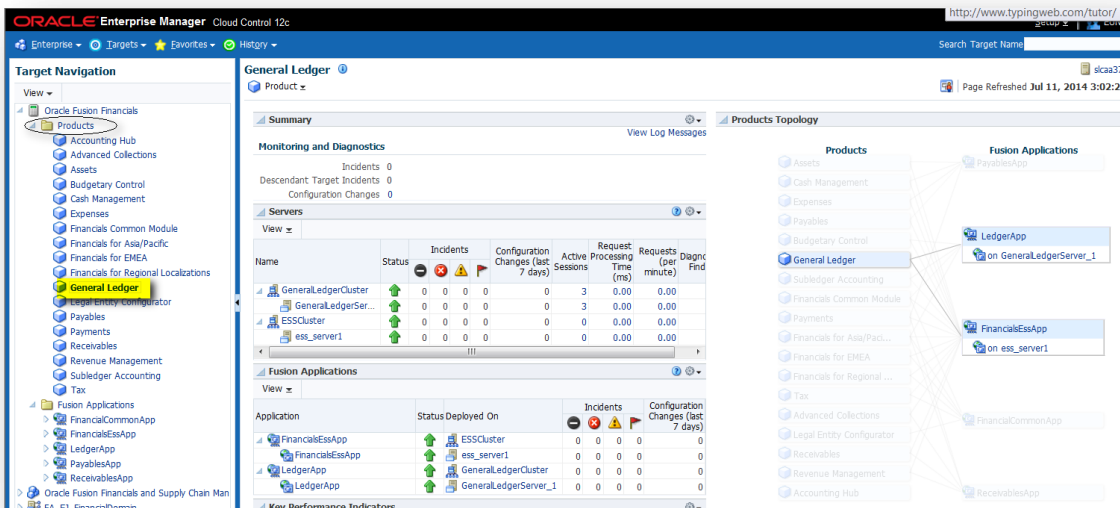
ORACLE Enterprise Manager Cloud Control 12c

http://www.typingweb.com/tutor

Setup

Enterprise Targets Favorites History

Search Target Name

Target Navigation

View

Oracle Fusion Financials
Products
Accounting Hub
Advanced Collections
Assets
Budgetary Control
Cash Management
Expenses
Financials Common Module
Financials for Asia/Pacific
Financials for EMEA
Financials for Regional Localizations
General Ledger
Legal Entity Configurator
Payables
Payments
Receivables
Revenue Management
Subledger Accounting
Tax
Fusion Applications
FinancialCommonApp
FinancialsEssApp
LedgerApp
PayablesApp
ReceivablesApp
Oracle Fusion Financials and Supply Chain Man

General Ledger

Product

slcaa3

Page Refreshed Jul 11, 2014 3:02:2

Summary

View Log Messages

Monitoring and Diagnostics

Incidents 0
Descendant Target Incidents 0
Configuration Changes 0

Servers

View

| Name | Status | Incidents | | | | Configuration Changes (last 7 days) | Active Sessions | Request Processing Time (ms) | Requests (per minute) | Diagno Find |
|---|---|---|---|---|---|---|---|---|---|---|
| GeneralLedgerCluster | | 0 | 0 | 0 | 0 | 0 | 3 | 0.00 | 0.00 | |
| GeneralLedgerSer... | | 0 | 0 | 0 | 0 | 0 | 3 | 0.00 | 0.00 | |
| ESSCluster | | 0 | 0 | 0 | 0 | 0 | 0 | 0.00 | 0.00 | |
| ess_server1 | | 0 | 0 | 0 | 0 | 0 | 0 | 0.00 | 0.00 | |

Fusion Applications

View

| Application | Status | Deployed On | Incidents | | | | Configuration Changes (last 7 days) |
|---|---|---|---|---|---|---|---|
| FinancialsEssApp | | ESSCluster | 0 | 0 | 0 | 0 | 0 |
| FinancialsEssApp | | ess_server1 | 0 | 0 | 0 | 0 | 0 |
| LedgerApp | | GeneralLedgerCluster | 0 | 0 | 0 | 0 | 0 |
| LedgerApp | | GeneralLedgerServer_1 | 0 | 0 | 0 | 0 | 0 |

Key Performance Indicators

Products Topology

Products

Fusion Applications

Assets
Cash Management
Expenses
Payables
Budgetary Control
General Ledger
Subledger Accounting
Financials Common Module
Payments
Financials for Asia/Paci...
Financials for EMEA
Financials for Regional ...
Tax
Advanced Collections
Legal Entity Configurator
Receivables
Revenue Management
Accounting Hub

PayablesApp
LedgerApp
on GeneralLedgerServer_1
FinancialsEssApp
on ess_server1
FinancialCommonApp
ReceivablesApp